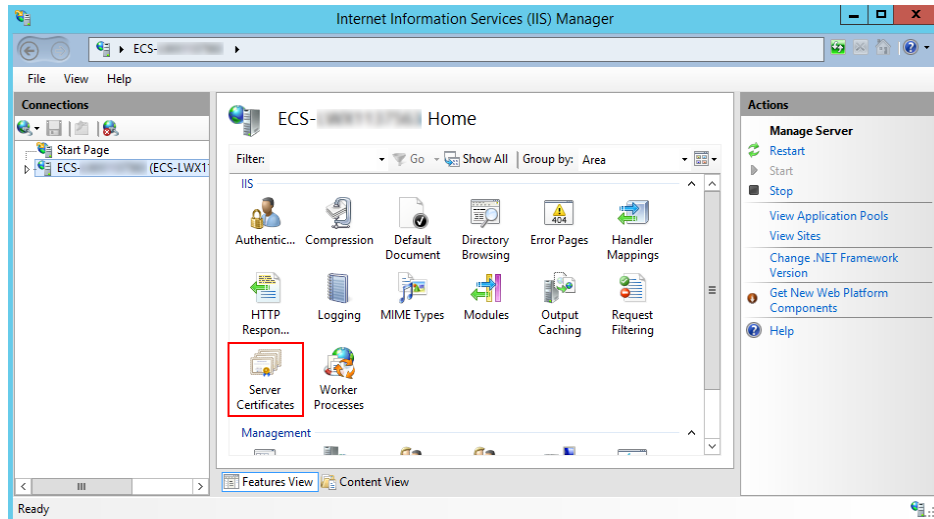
Internet Information Services (IIS) Manager

ECS-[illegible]

File View Help

Connections

Start Page

ECS-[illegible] (ECS-LWX1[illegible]

ECS-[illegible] Home

Filter: Go Show All Group by: Area

IIS

Authentic... Compression Default Document Directory Browsing Error Pages Handler Mappings

HTTP Respon... Logging MIME Types Modules Output Caching Request Filtering

Server Certificates Worker Processes

Management

Features View Content View

Actions

Manage Server

Restart

Start

Stop

View Application Pools

View Sites

Change .NET Framework Version

Get New Web Platform Components

Help

Ready